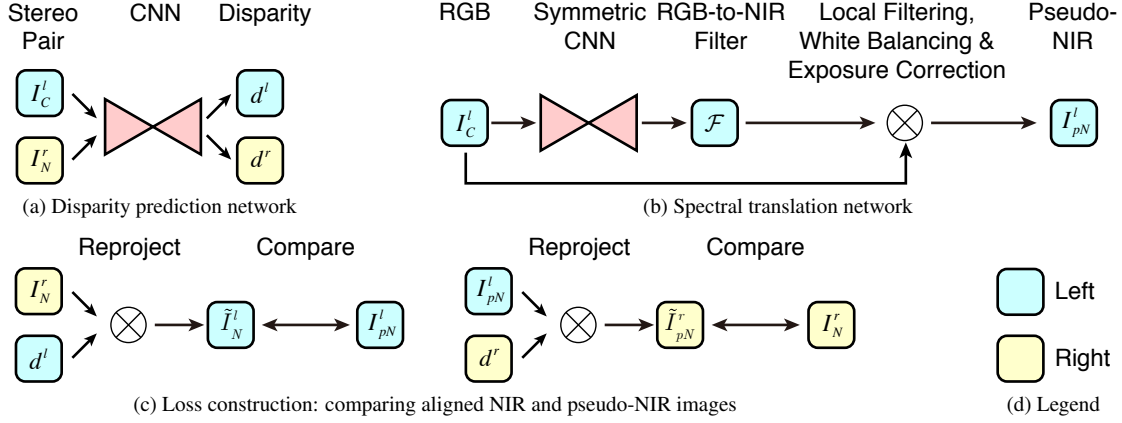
Stereo Pair

CNN

Disparity

$I_C^l$

$I_N^r$

$d^l$

$d^r$

(a) Disparity prediction network

RGB

Symmetric CNN

RGB-to-NIR Filter

Local Filtering, White Balancing & Exposure Correction

Pseudo-NIR

$I_C^l$

$\mathcal{F}$

$\otimes$

$I_{pN}^l$

(b) Spectral translation network

Reproject

Compare

$I_N^r$

$d^l$

$\otimes$

$\tilde{I}_N^l$

$I_{pN}^l$

Reproject

Compare

$I_{pN}^l$

$d^r$

$\otimes$

$\tilde{I}_{pN}^r$

$I_N^r$

(c) Loss construction: comparing aligned NIR and pseudo-NIR images

Left

Right

(d) Legend